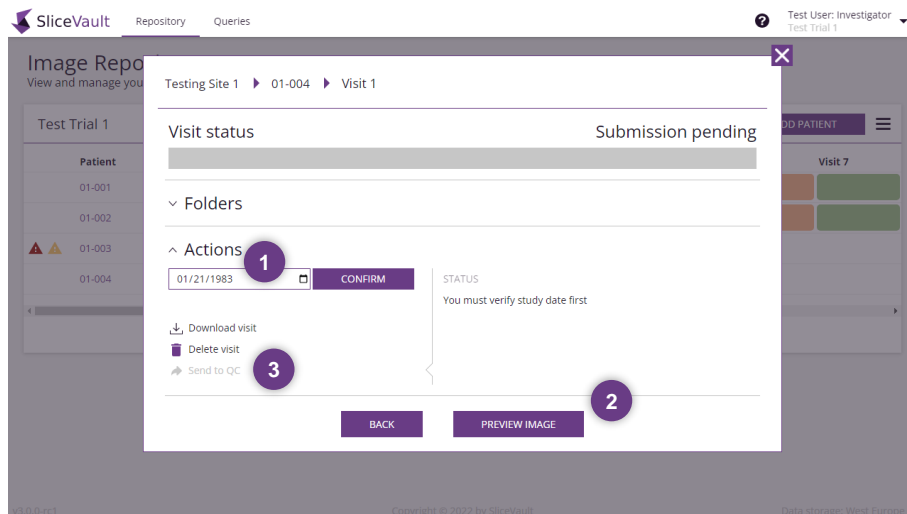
SliceVault Repository Queries

Test User: Investigator
Test Trial 1

Image Repo
View and manage you

Test Trial 1

DD PATIENT

Patient

Visit 7

01-001

01-002

01-003

01-004

Testing Site 1 01-004 Visit 1

Visit status

Submission pending

Folders

Actions

1

01/21/1983

CONFIRM

STATUS

You must verify study date first

Download visit

Delete visit

Send to QC

3

2

BACK

PREVIEW IMAGE

v1.0.0 rc1

Copyright © 2022 by SliceVault

Data storage: West Europe